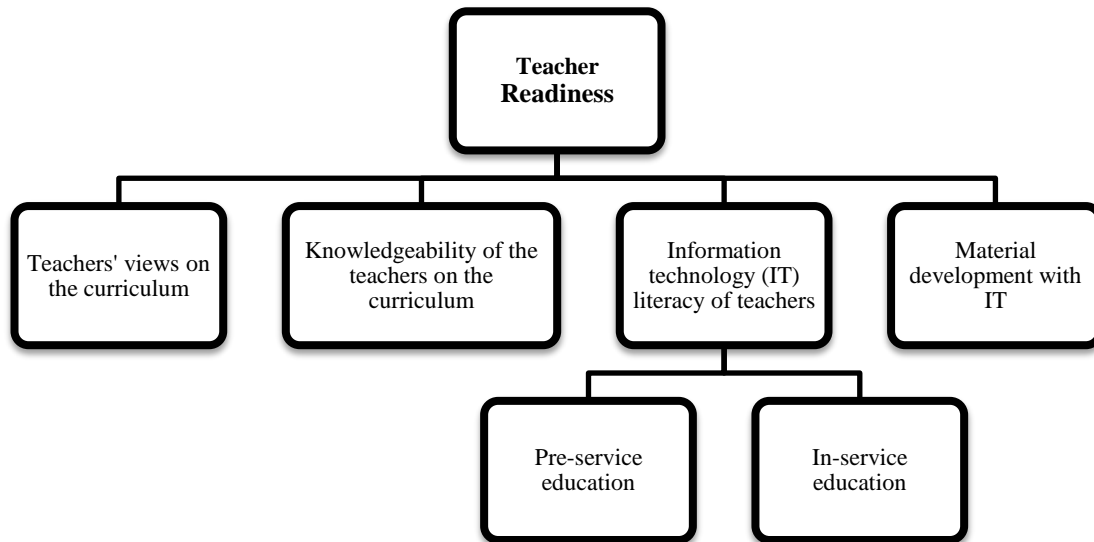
Teacher Readiness

Teachers' views on the curriculum

Knowledgeability of the teachers on the curriculum

Information technology (IT) literacy of teachers

Material development with IT

Pre-service education

In-service education